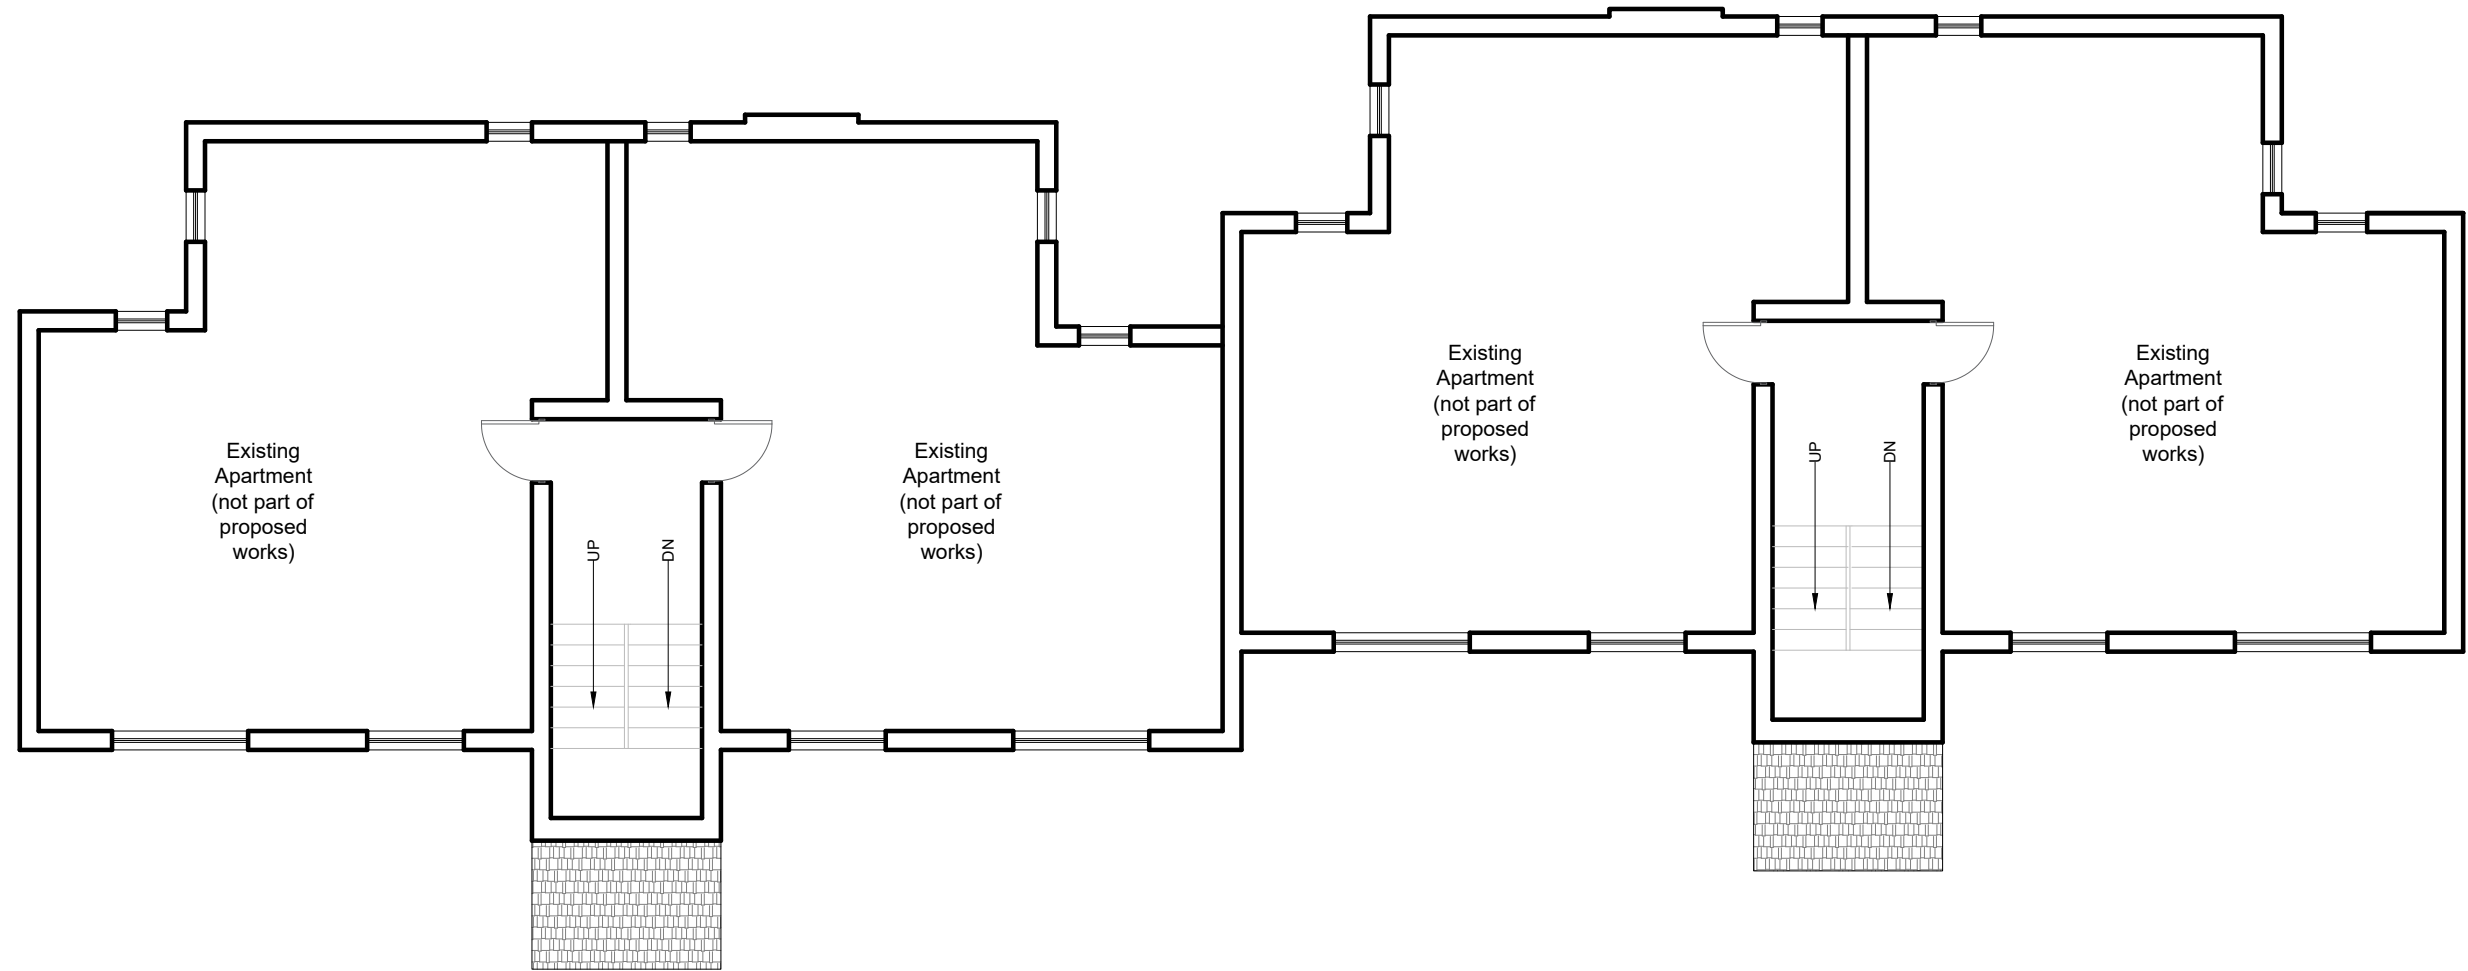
Existing Apartment (not part of proposed works)

UP

DN

Existing Apartment (not part of proposed works)

Existing Apartment (not part of proposed works)

UP

DN

Existing Apartment (not part of proposed works)